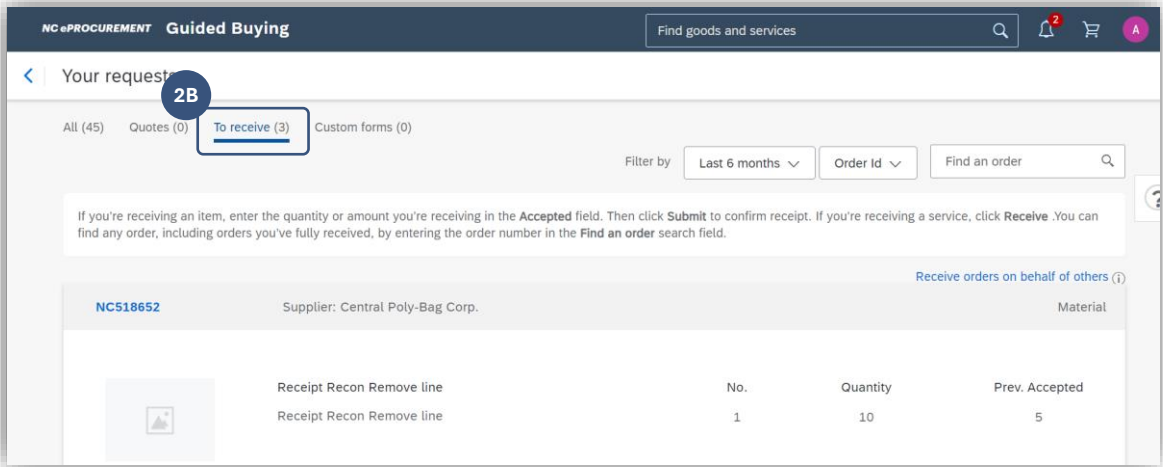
NC ePROCUREMENT Guided Buying

Find goods and services

2

A

Your requests

2B

All (45) Quotes (0) To receive (3) Custom forms (0)

Filter by Last 6 months Order Id Find an order

If you're receiving an item, enter the quantity or amount you're receiving in the Accepted field. Then click Submit to confirm receipt. If you're receiving a service, click Receive .You can find any order, including orders you've fully received, by entering the order number in the Find an order search field.

Receive orders on behalf of others

NC518652 Supplier: Central Poly-Bag Corp. Material

| Receipt Recon Remove line | No. | Quantity | Prev. Accepted |
|---|---|---|---|
| Receipt Recon Remove line | 1 | 10 | 5 |